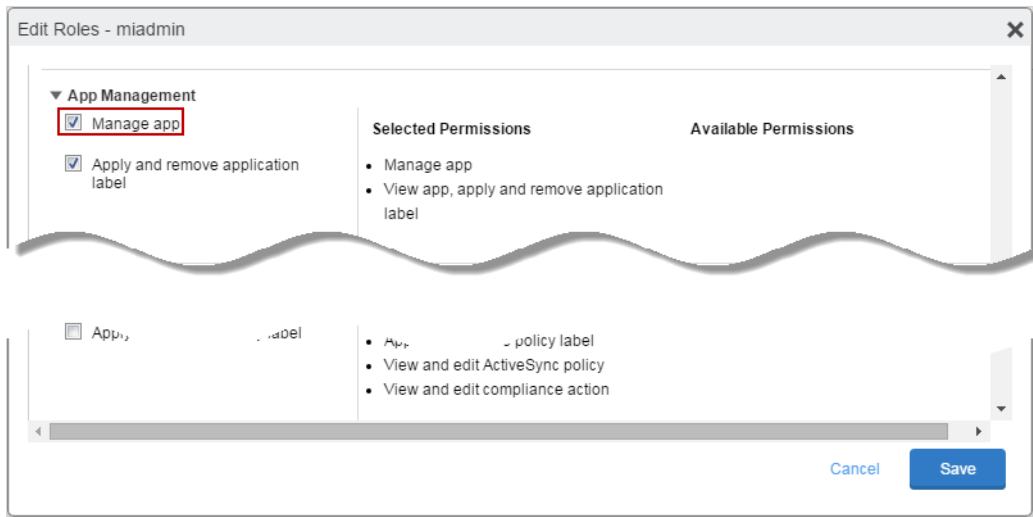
Edit Roles - miadmin

▼ App Management

Manage app

Apply and remove application label

Selected Permissions

Available Permissions

• Manage app
• View app, apply and remove application label

Appl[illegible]label

• App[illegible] policy label
• View and edit ActiveSync policy
• View and edit compliance action

Cancel

Save